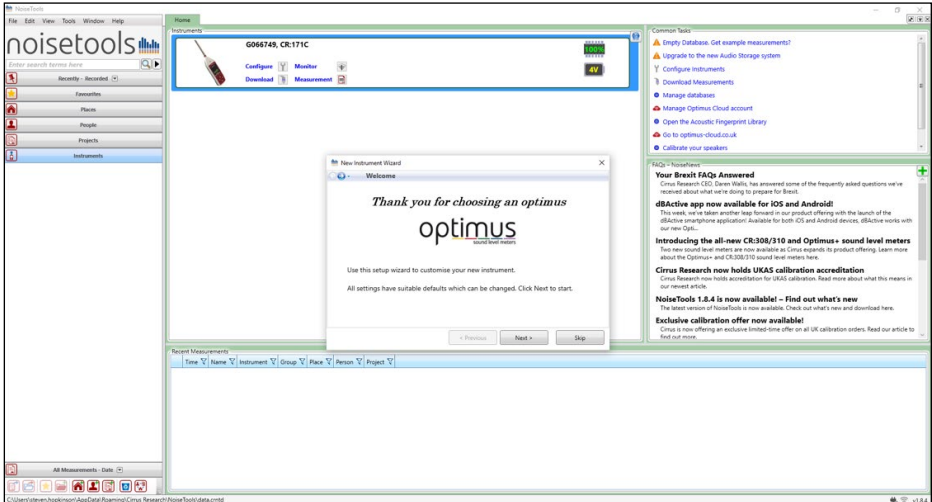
NoiseTools

File Edit View Tools Window Help

noisetools

Enter search terms here

Recently - Recorded

Favourites

Places

People

Projects

Instruments

Home

Instruments

G066749, CR:171C

100%

4V

Configure Monitor

Download Measurement

Common Tasks

Empty Database. Get example measurements?

Upgrade to the new Audio Storage system

Configure instruments

Download Measurements

Manage databases

Manage Optimus Cloud account

Open the Acoustic Fingerprint Library

Go to optimus-cloud.co.uk

Calibrate your speakers

FAQs - NoiseNews

Your Brexit FAQs Answered

Cirrus Research CEO, Daren Wallis, has answered some of the frequently asked questions we've received about what we're doing to prepare for Brexit.

dBActive app now available for iOS and Android!

This week, we've taken another leap forward in our product offering with the launch of the dBActive smartphone application! Available for both iOS and Android devices, dBActive works with our new Opti...

Introducing the all-new CR:308/310 and Optimus+ sound level meters

Two new sound level meters are now available as Cirrus expands its product offering. Learn more about the Optimus+ and CR:308/310 sound level meters here.

Cirrus Research now holds UKAS calibration accreditation

Cirrus Research now holds accreditation for UKAS calibration. Read more about what this means in our newest article.

NoiseTools 1.8.4 is now available! – Find out what's new

The latest version of NoiseTools is now available. Check out what's new and download here.

Exclusive calibration offer now available!

Cirrus is now offering an exclusive limited-time offer on all UK calibration orders. Read our article to find out more.

New Instrument Wizard

Welcome

Thank you for choosing an optimus

optimus
sound level meters

Use this setup wizard to customise your new instrument.

All settings have suitable defaults which can be changed. Click Next to start.

< Previous Next > Skip

Recent Measurements

Time Name Instrument Group Place Person Project

All Measurements - Date

C:\Users\steven.hopkinson\AppData\Roaming\Cirrus Research\NoiseTools\data.cmtd

v1.8.4